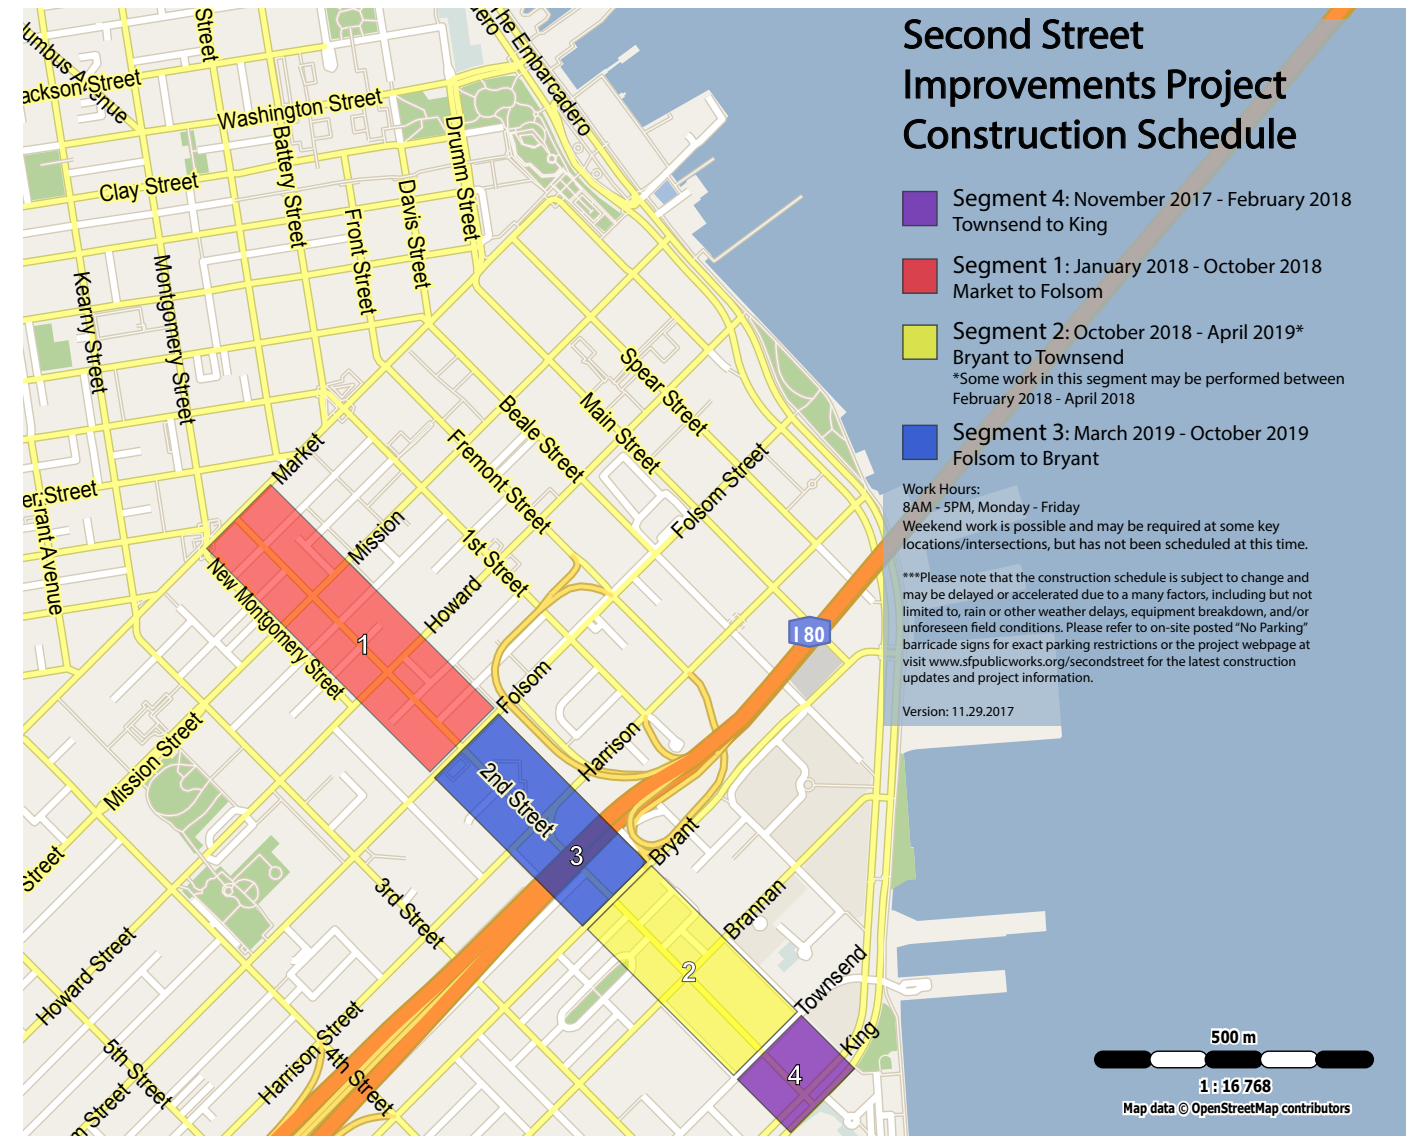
Second Street Improvements Project Construction Schedule

Segment 4: November 2017 - February 2018
Townsend to King

Segment 1: January 2018 - October 2018
Market to Folsom

Segment 2: October 2018 - April 2019*
Bryant to Townsend
*Some work in this segment may be performed between February 2018 - April 2018

Segment 3: March 2019 - October 2019
Folsom to Bryant

Work Hours:
8AM - 5PM, Monday - Friday
Weekend work is possible and may be required at some key locations/intersections, but has not been scheduled at this time.

***Please note that the construction schedule is subject to change and may be delayed or accelerated due to a many factors, including but not limited to, rain or other weather delays, equipment breakdown, and/or unforeseen field conditions. Please refer to on-site posted "No Parking" barricade signs for exact parking restrictions or the project webpage at visit www.sfpublicworks.org/secondstreet for the latest construction updates and project information.

Version: 11.29.2017

umbus Avenue
ackson Street
Street
Washington Street
Clay Street
Battery Street
Drumm Street
The Embarcadero
Front Street
Davis Street
Kearny Street
Montgomery Street
Spear Street
Beale Street
Main Street
Fremont Street
Folsom Street
Market
Mission
1st Street
Howard
er Street
rant Avenue
New Montgomery Street
1
Folsom
I 80
Harrison
Mission Street
2nd Street
3
Bryant
Street
3rd Street
Brannan
2
Howard Street
Townsend
King
4
Harrison Street
4th Street
5th Street
m Street

500 m
1 : 16 768
Map data © OpenStreetMap contributors